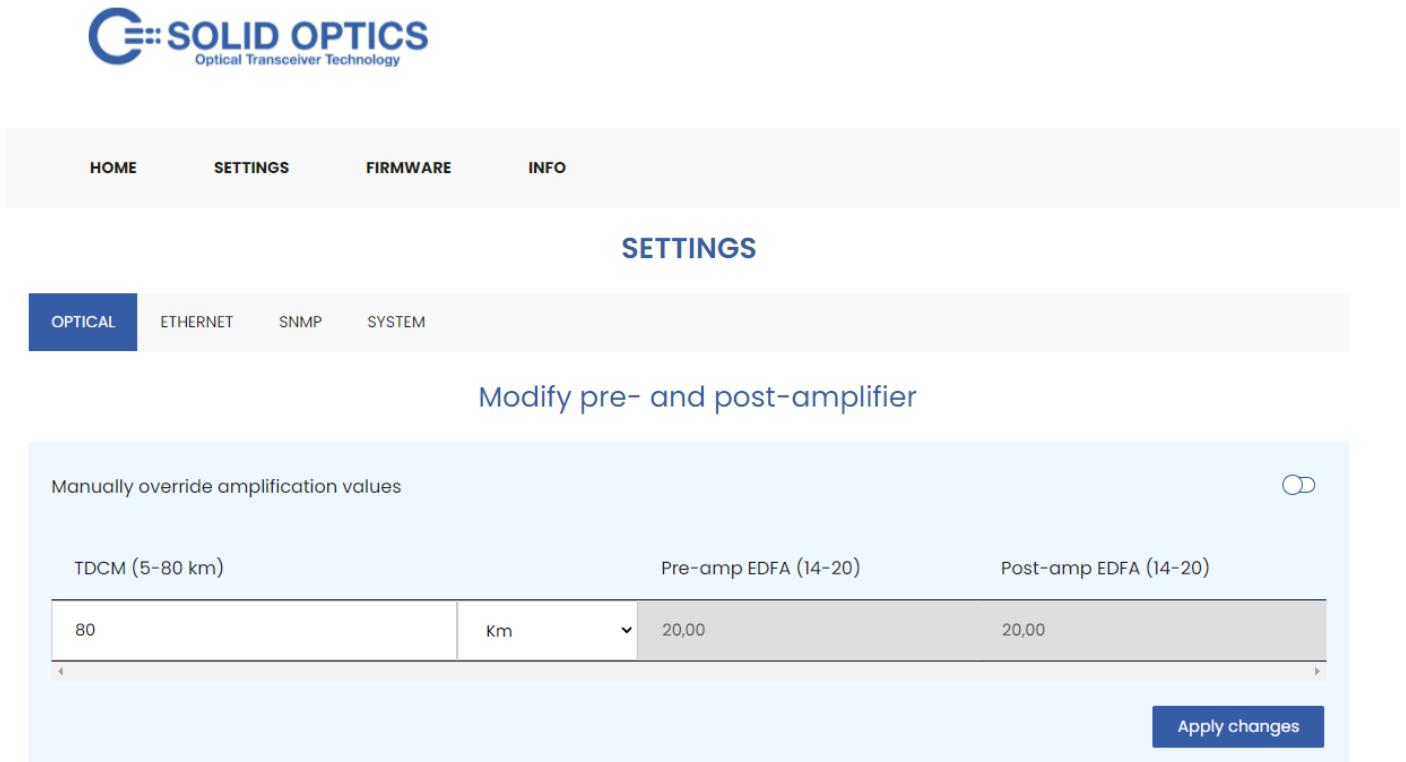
SOLID OPTICS
Optical Transceiver Technology

HOME SETTINGS FIRMWARE INFO

SETTINGS

OPTICAL ETHERNET SNMP SYSTEM

Modify pre- and post-amplifier

Manually override amplification values

| TDCM (5-80 km) | | Pre-amp EDFA (14-20) | Post-amp EDFA (14-20) |
|---|---|---|---|
| 80 | Km | 20,00 | 20,00 |

Apply changes